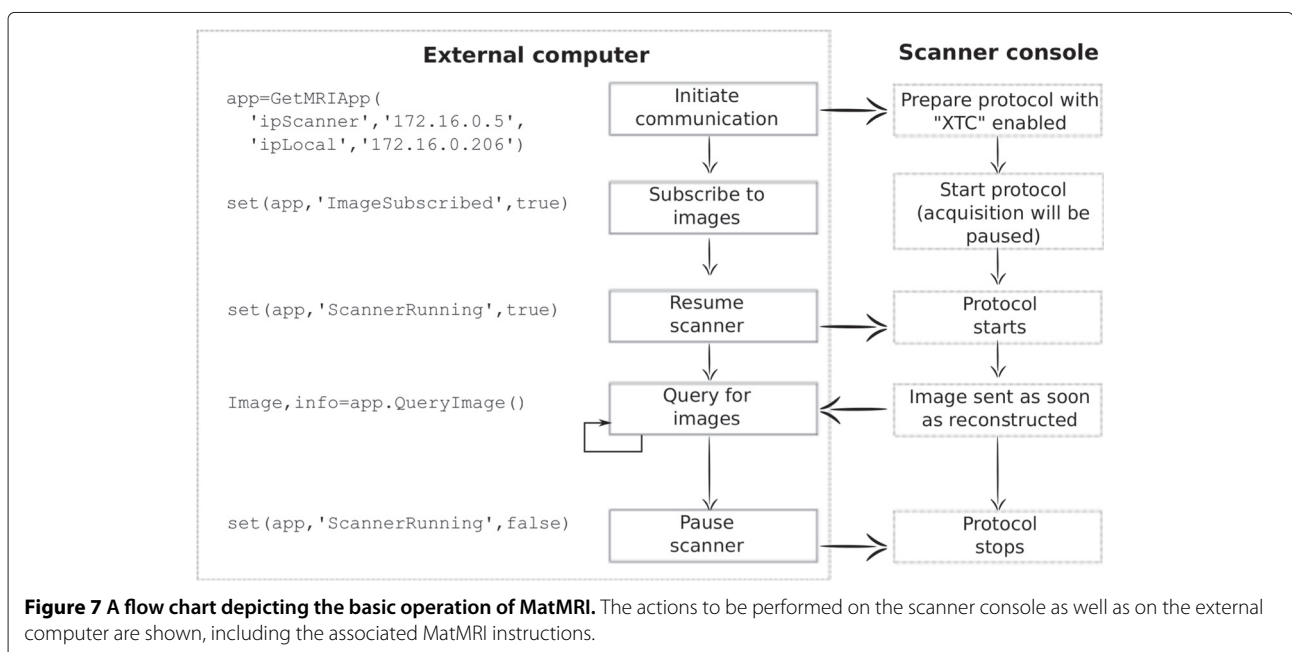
External computer

Scanner console

app=GetMRIApp( 'ipScanner','172.16.0.5', 'ipLocal','172.16.0.206')

Initiate communication

Prepare protocol with "XTC" enabled

set(app,'ImageSubscribed',true)

Subscribe to images

Start protocol (acquisition will be paused)

set(app,'ScannerRunning',true)

Resume scanner

Protocol starts

Image,info=app.QueryImage()

Query for images

Image sent as soon as reconstructed

set(app,'ScannerRunning',false)

Pause scanner

Protocol stops

**Figure 7 A flow chart depicting the basic operation of MatMRI.** The actions to be performed on the scanner console as well as on the external computer are shown, including the associated MatMRI instructions.